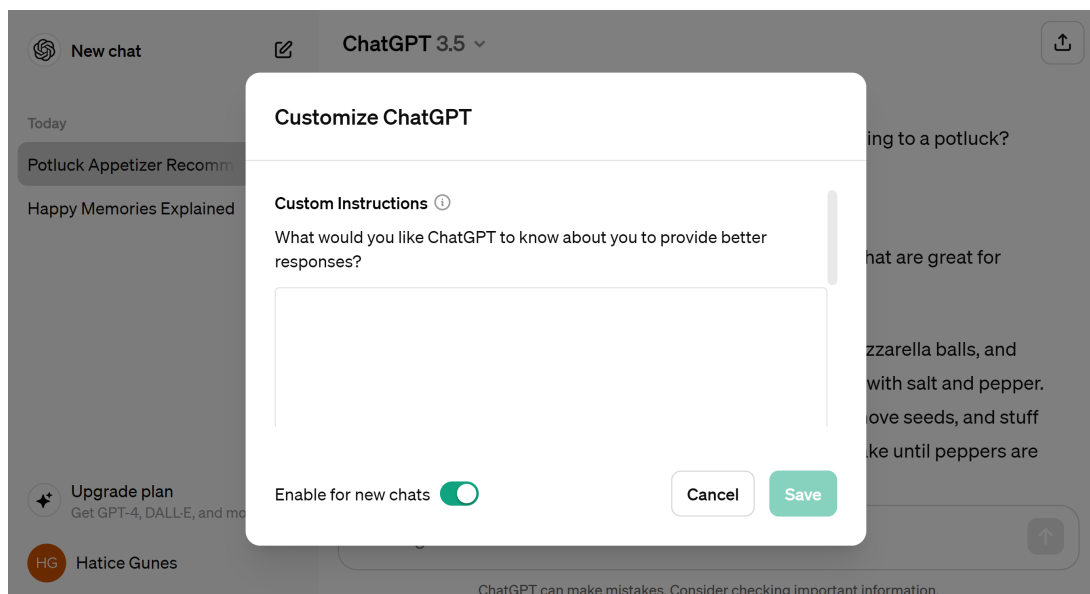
New chat

Today

Potluck Appetizer Recomm

Happy Memories Explained

Upgrade plan
Get GPT-4, DALL·E, and mo

HG Hatice Gunes

ChatGPT 3.5

ing to a potluck?

hat are great for

zzarella balls, and
with salt and pepper.
ove seeds, and stuff
ke until peppers are

ChatGPT can make mistakes. Consider checking important information.

Customize ChatGPT

Custom Instructions

What would you like ChatGPT to know about you to provide better responses?

Enable for new chats

Cancel

Save